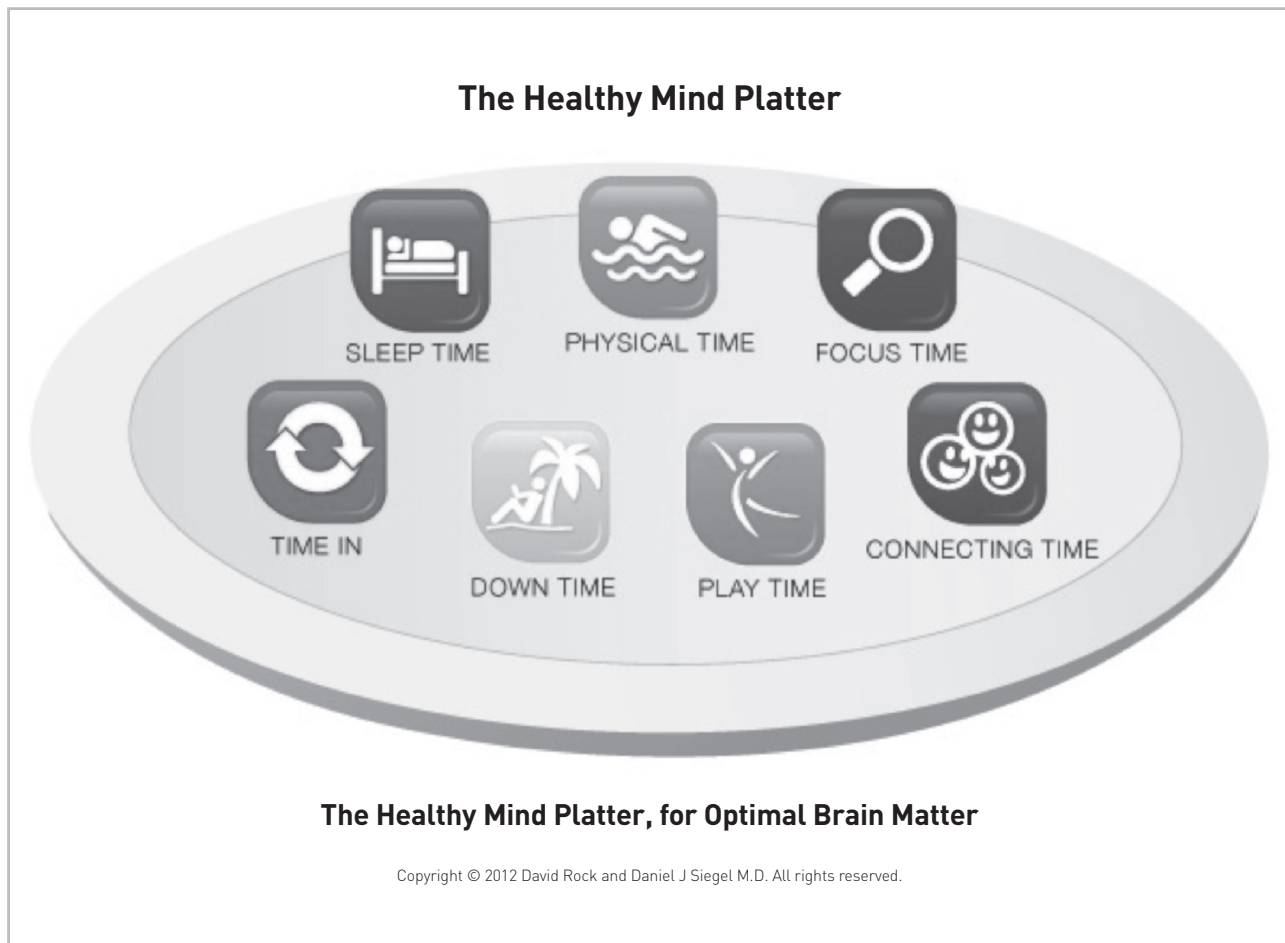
The Healthy Mind Platter

SLEEP TIME

PHYSICAL TIME

FOCUS TIME

TIME IN

DOWN TIME

PLAY TIME

CONNECTING TIME

The Healthy Mind Platter, for Optimal Brain Matter

Copyright © 2012 David Rock and Daniel J Siegel M.D. All rights reserved.